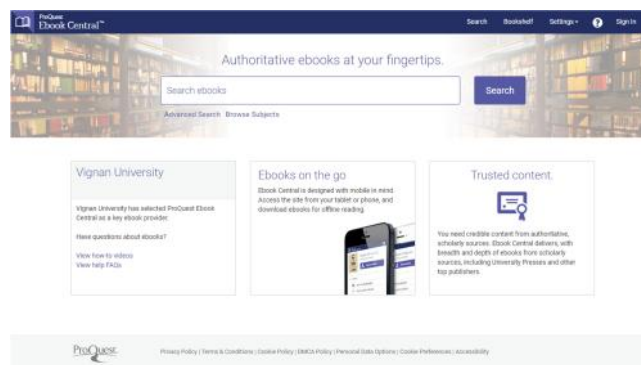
ProQuest Ebook Central™

Search Bookshelf Settings ? Sign In

Authoritative ebooks at your fingertips.

Search ebooks

Search

Advanced Search Browse Subjects

Vignan University

Vignan University has selected ProQuest Ebook Central as a key ebook provider.

Have questions about ebooks?

View how-to videos
View help FAQs

Ebooks on the go

Ebook Central is designed with mobile in mind. Access the site from your tablet or phone, and download ebooks for offline reading.

Trusted content.

You need credible content from authoritative, scholarly sources. Ebook Central delivers, with breadth and depth of ebooks from scholarly sources, including University Presses and other top publishers.

ProQuest

Privacy Policy | Terms & Conditions | Cookie Policy | DMCA Policy | Personal Data Options | Cookie Preferences | Accessibility